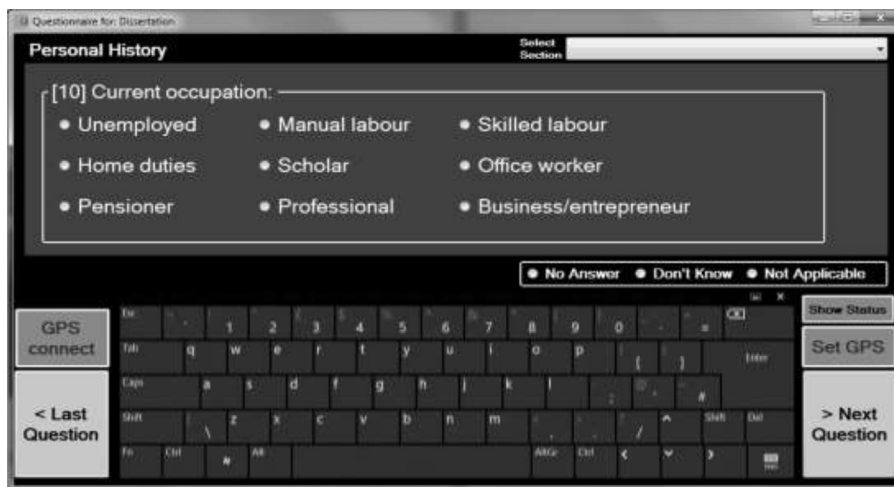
Questionnaire for: Dissertation

Personal History

Select Section

[10] Current occupation:

Unemployed
Manual labour
Skilled labour
Home duties
Scholar
Office worker
Pensioner
Professional
Business/entrepreneur

No Answer
Don't Know
Not Applicable

GPS connect

Show Status

Set GPS

< Last Question

> Next Question

Esc 1 2 3 4 5 6 7 8 9 0 - =
Tab q w e r t y u i o p [ ] Enter
Caps a s d f g h j k l ; ' #
Shift \ z x c v b n m , . / ^ Shift Del
Fn Ctrl Alt AltGr Ctrl < v >